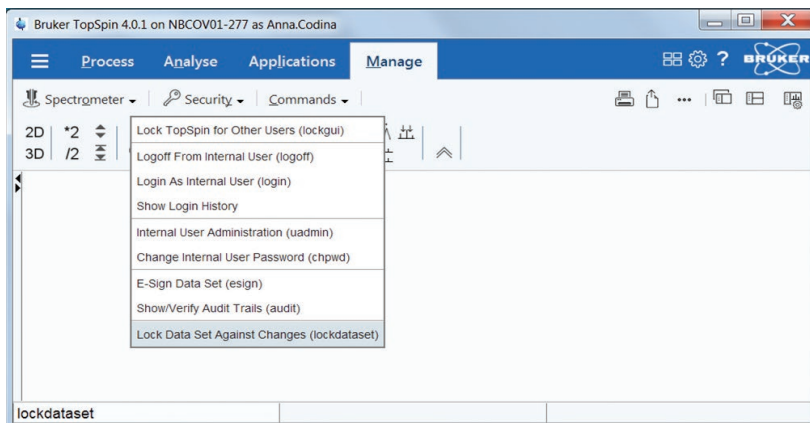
Bruker TopSpin 4.0.1 on NBCOV01-277 as Anna.Codina

Process Analyse Applications Manage

BRUKER

Spectrometer Security Commands

2D *2
3D /2

Lock TopSpin for Other Users (lockgui)
Logoff From Internal User (logoff)
Login As Internal User (login)
Show Login History
Internal User Administration (uadmin)
Change Internal User Password (chpwd)
E-Sign Data Set (esign)
Show/Verify Audit Trails (audit)
Lock Data Set Against Changes (lockdataset)

lockdataset